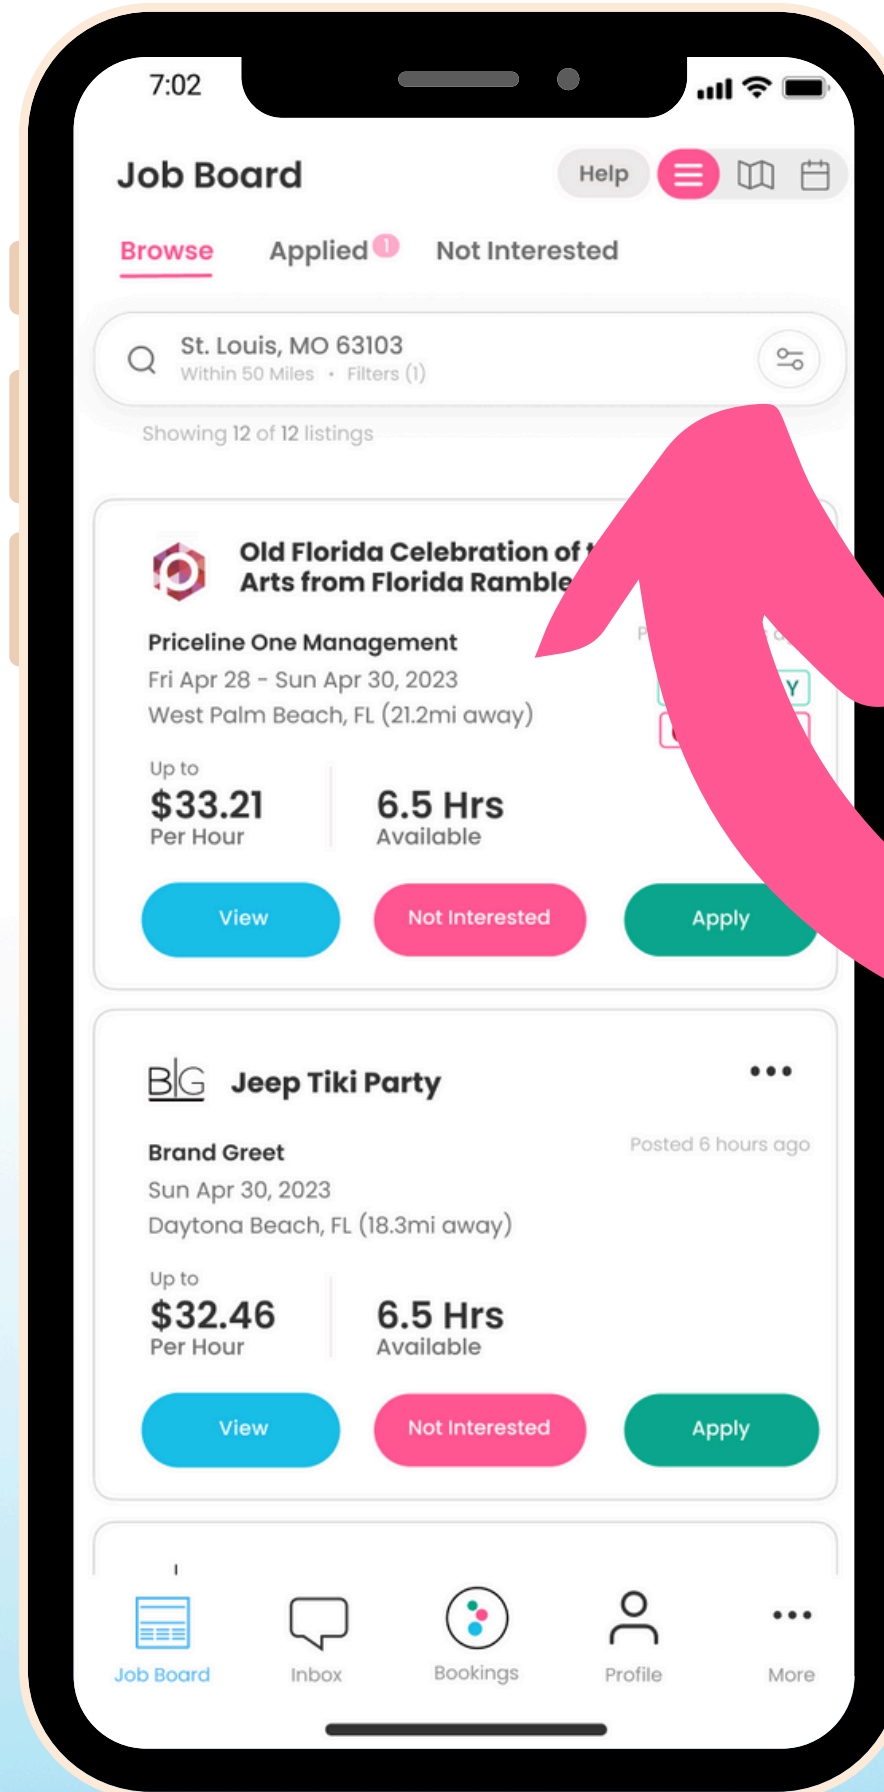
7:02

Job Board

Help

Browse Applied 1 Not Interested

St. Louis, MO 63103
Within 50 Miles • Filters (1)

Showing 12 of 12 listings

Old Florida Celebration of t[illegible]
Arts from Florida Ramble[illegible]

Priceline One Management
Fri Apr 28 - Sun Apr 30, 2023
West Palm Beach, FL (21.2mi away)

Up to
$33.21
Per Hour

6.5 Hrs
Available

View Not Interested Apply

BIG Jeep Tiki Party •••

Brand Greet
Posted 6 hours ago
Sun Apr 30, 2023
Daytona Beach, FL (18.3mi away)

Up to
$32.46
Per Hour

6.5 Hrs
Available

View Not Interested Apply

Job Board Inbox Bookings Profile More